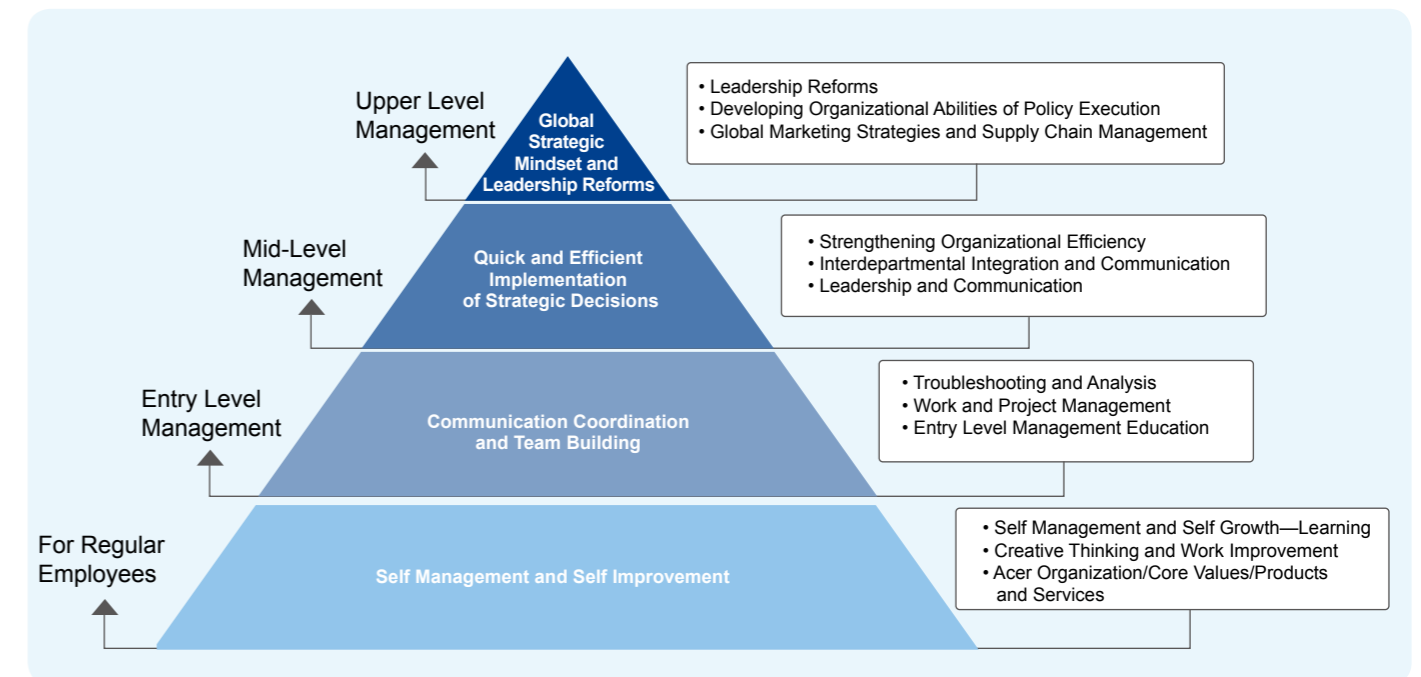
Upper Level Management

Global Strategic Mindset and Leadership Reforms

• Leadership Reforms
• Developing Organizational Abilities of Policy Execution
• Global Marketing Strategies and Supply Chain Management

Mid-Level Management

Quick and Efficient Implementation of Strategic Decisions

• Strengthening Organizational Efficiency
• Interdepartmental Integration and Communication
• Leadership and Communication

Entry Level Management

Communication Coordination and Team Building

• Troubleshooting and Analysis
• Work and Project Management
• Entry Level Management Education

For Regular Employees

Self Management and Self Improvement

• Self Management and Self Growth—Learning
• Creative Thinking and Work Improvement
• Acer Organization/Core Values/Products and Services